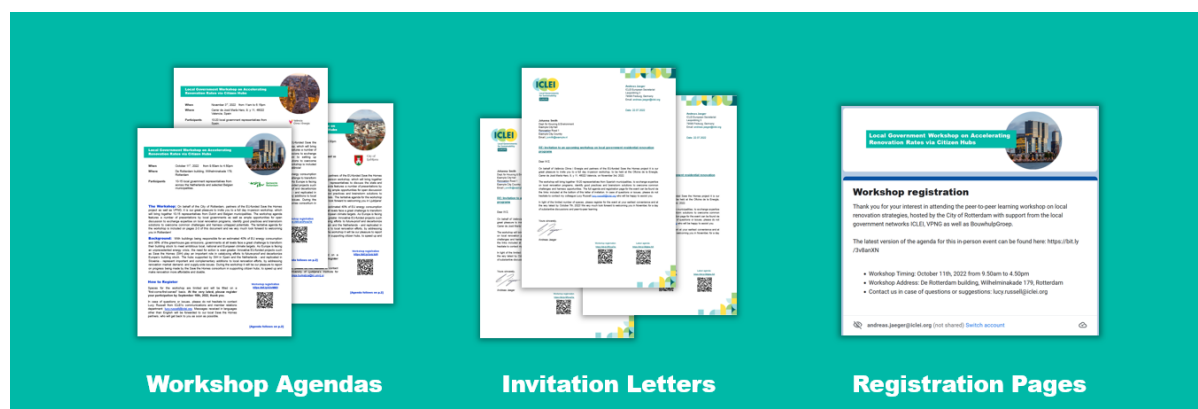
Local Government Workshop on Accelerating Renovation Rates via Citizen Hubs

Workshop registration

Thank you for your interest in attending the peer-to-peer learning workshop on local renovation strategies, hosted by the City of Rotterdam with support from the local government networks ICLEI, VPNG as well as BouwhulpGroep.

The latest version of the agenda for this in-person event can be found here: https://bit.ly/3v8arXN

- Workshop Timing: October 11th, 2022 from 9.50am to 4.50pm
- Workshop Address: De Rotterdam building, Wilhelminakade 179, Rotterdam
- Contact us in case of questions or suggestions: lucy.russell@iclei.org

andreas.jaeger@iclei.org (not shared) Switch account

Workshop Agendas

Invitation Letters

Registration Pages